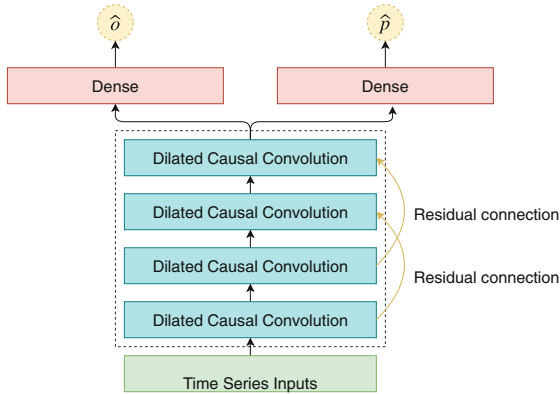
$\hat{o}$

$\hat{p}$

Dense

Dense

Dilated Causal Convolution

Dilated Causal Convolution

Dilated Causal Convolution

Dilated Causal Convolution

Residual connection

Residual connection

Time Series Inputs